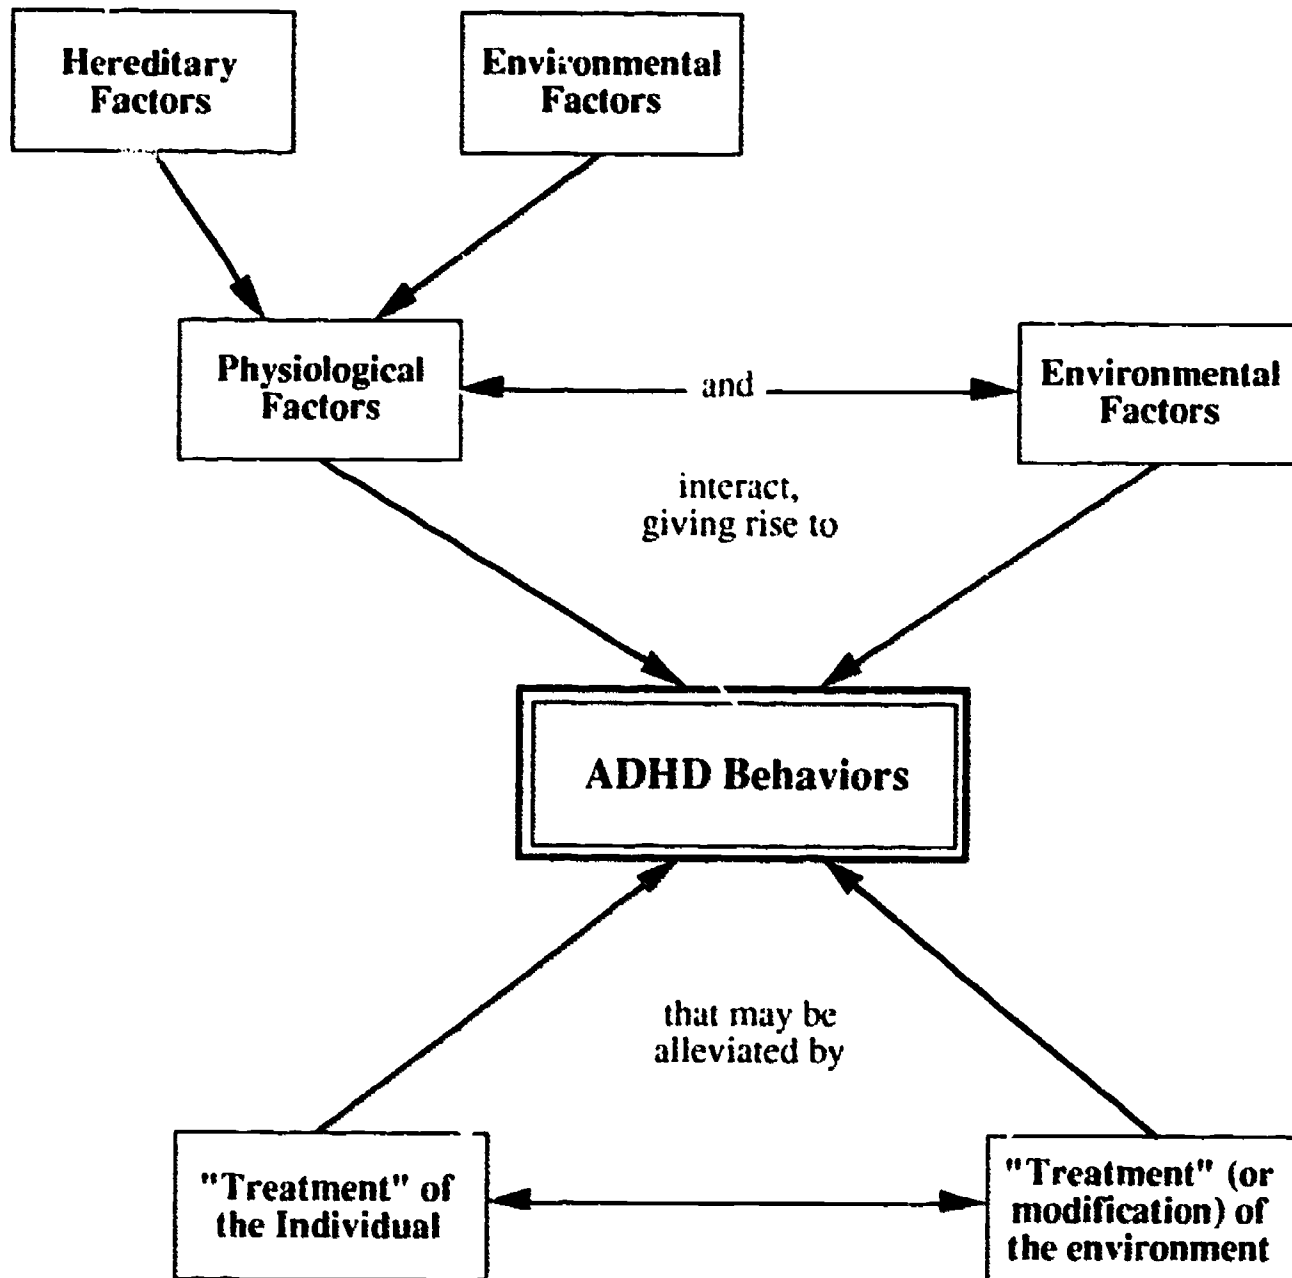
Hereditary Factors

Environmental Factors

Physiological Factors

and

Environmental Factors

interact, giving rise to

ADHD Behaviors

that may be alleviated by

"Treatment" of the Individual

"Treatment" (or modification) of the environment